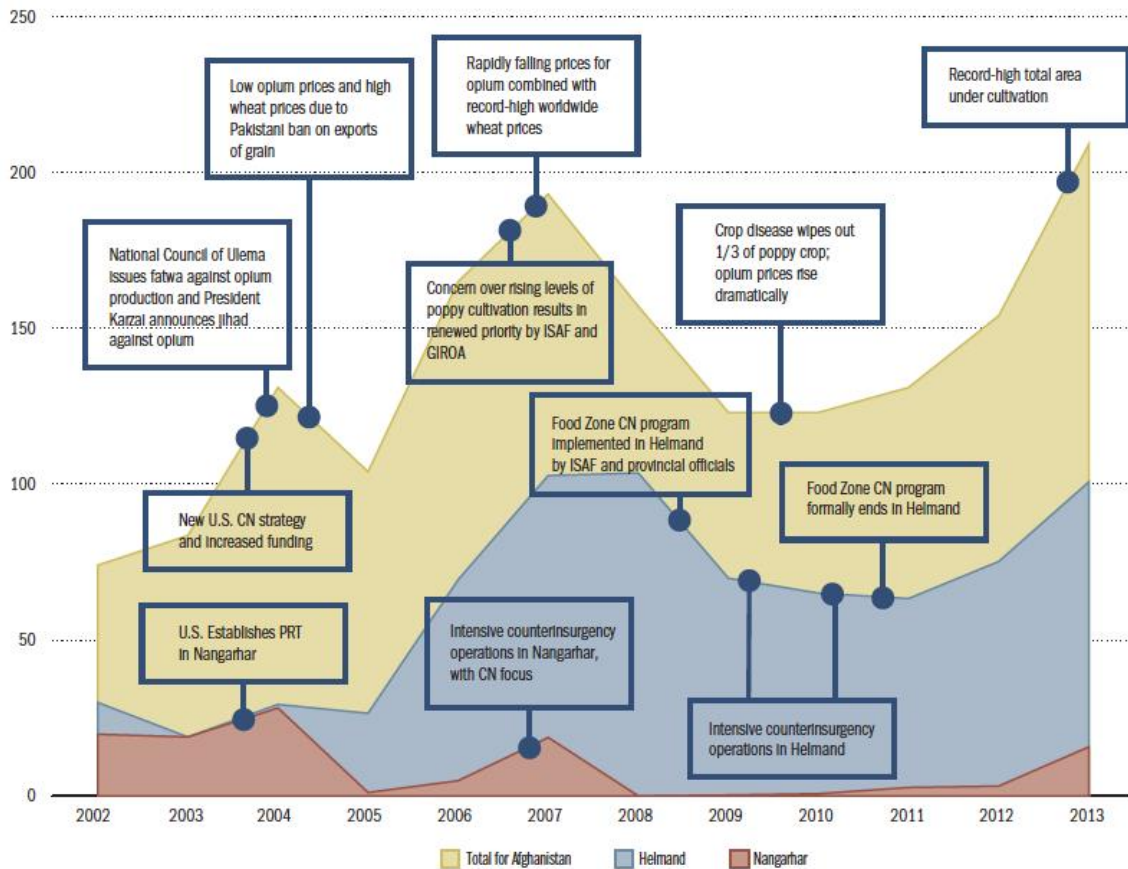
250

200

150

100

50

0

Low opium prices and high wheat prices due to Pakistani ban on exports of grain

Rapidly falling prices for opium combined with record-high worldwide wheat prices

Record-high total area under cultivation

National Council of Ulema issues fatwa against opium production and President Karzai announces jihad against opium

Concern over rising levels of poppy cultivation results in renewed priority by ISAF and GIROA

Crop disease wipes out 1/3 of poppy crop; opium prices rise dramatically

Food Zone CN program implemented in Helmand by ISAF and provincial officials

New U.S. CN strategy and increased funding

Food Zone CN program formally ends in Helmand

U.S. Establishes PRT in Nangarhar

Intensive counterinsurgency operations in Nangarhar, with CN focus

Intensive counterinsurgency operations in Helmand

2002 2003 2004 2005 2006 2007 2008 2009 2010 2011 2012 2013

Total for Afghanistan Helmand Nangarhar